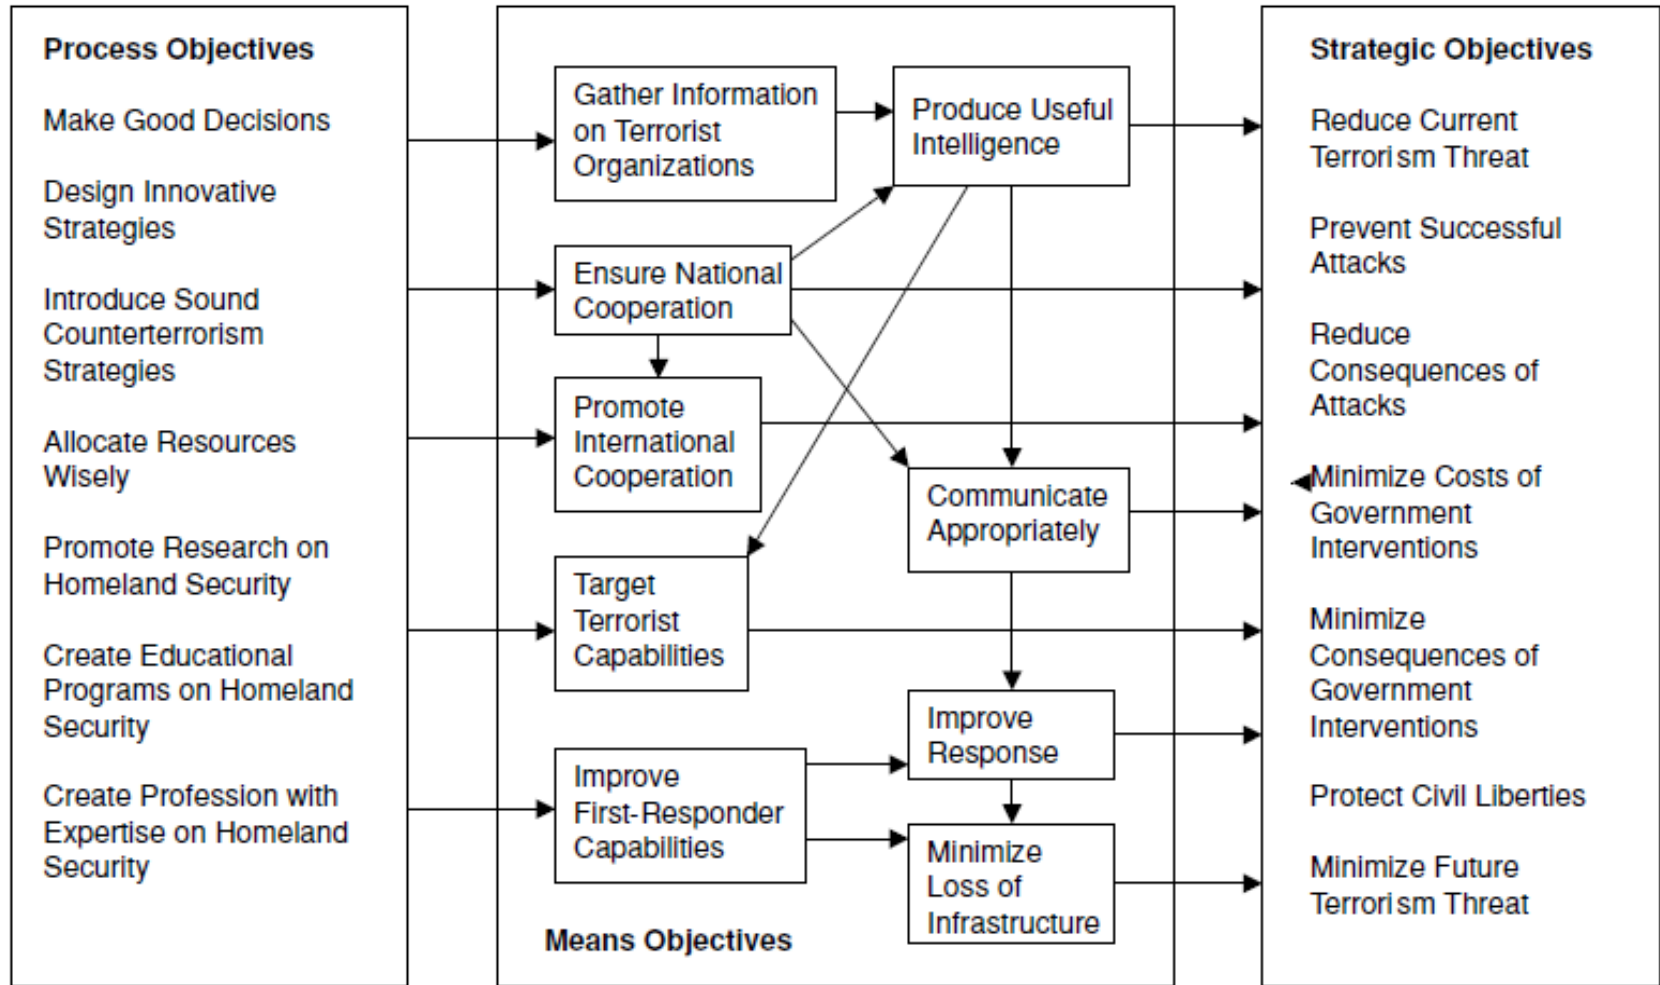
Process Objectives

Make Good Decisions

Design Innovative Strategies

Introduce Sound Counterterrorism Strategies

Allocate Resources Wisely

Promote Research on Homeland Security

Create Educational Programs on Homeland Security

Create Profession with Expertise on Homeland Security

Gather Information on Terrorist Organizations

Produce Useful Intelligence

Ensure National Cooperation

Promote International Cooperation

Communicate Appropriately

Target Terrorist Capabilities

Improve Response

Improve First-Responder Capabilities

Minimize Loss of Infrastructure

Means Objectives

Strategic Objectives

Reduce Current Terrorism Threat

Prevent Successful Attacks

Reduce Consequences of Attacks

Minimize Costs of Government Interventions

Minimize Consequences of Government Interventions

Protect Civil Liberties

Minimize Future Terrorism Threat